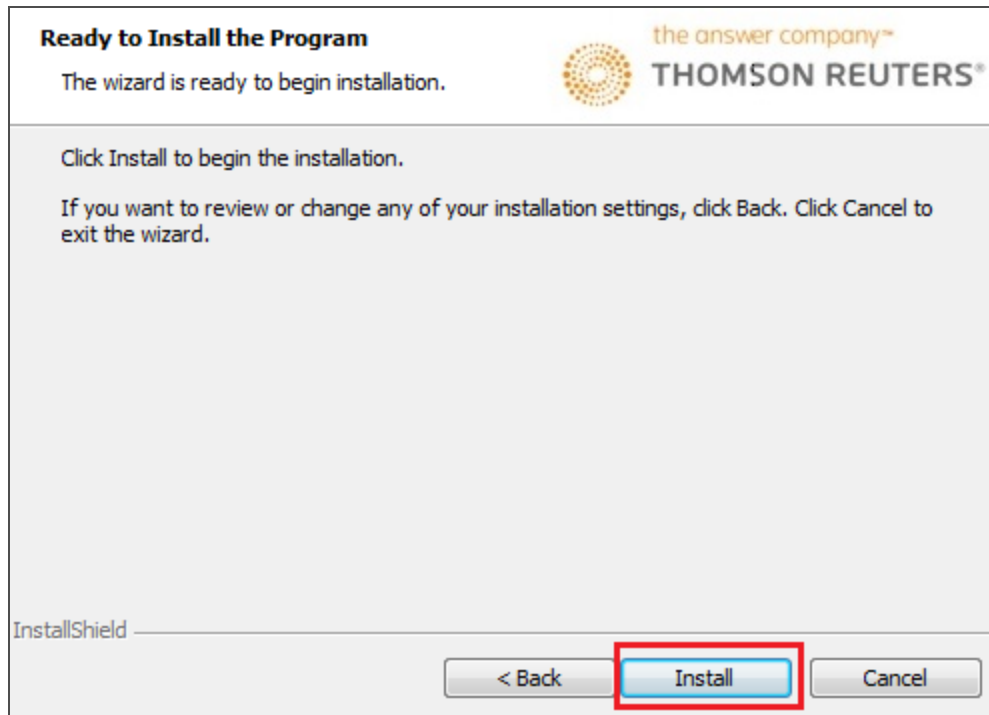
Ready to Install the Program

The wizard is ready to begin installation.

the answer company™
THOMSON REUTERS®

Click Install to begin the installation.

If you want to review or change any of your installation settings, click Back. Click Cancel to exit the wizard.

InstallShield

< Back
Install
Cancel